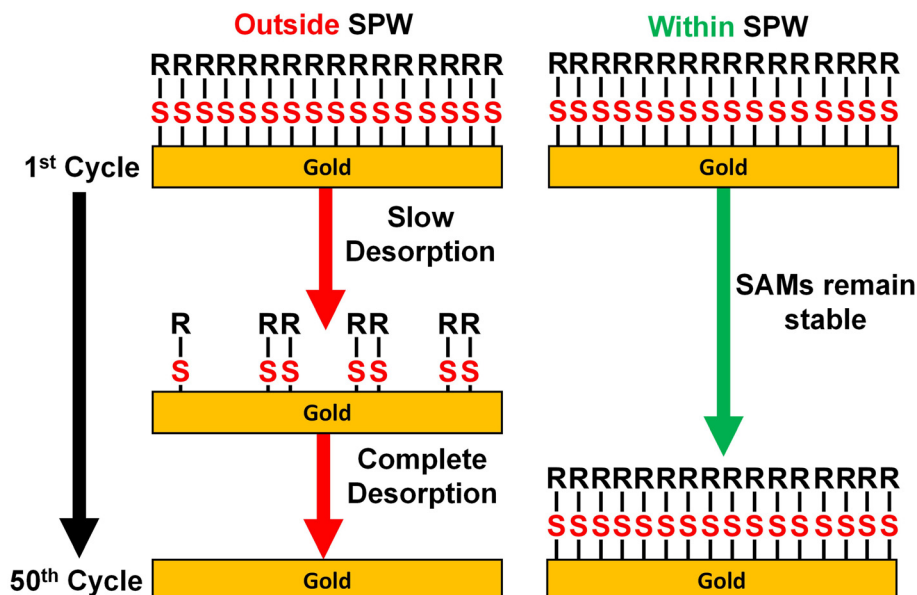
Outside SPW

RRRRRRRRRRRRRRRR
SSSSSSSSSSSSSSSS
Gold

$1^{st}$ Cycle

Slow Desorption

R RR RR RR
S SS SS SS
Gold

Complete Desorption

$50^{th}$ Cycle

Gold

Within SPW

RRRRRRRRRRRRRRRR
SSSSSSSSSSSSSSSS
Gold

SAMs remain stable

RRRRRRRRRRRRRRRR
SSSSSSSSSSSSSSSS
Gold